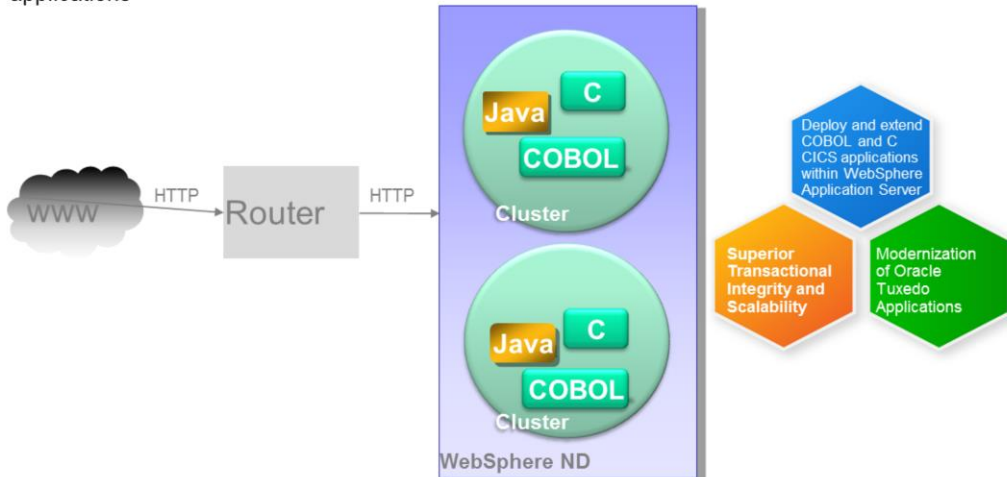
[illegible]

WWW

HTTP

Router

HTTP

C

Java

COBOL

Cluster

C

Java

COBOL

Cluster

WebSphere ND

Deploy and extend COBOL and C CICS applications within WebSphere Application Server

Superior Transactional Integrity and Scalability

Modernization of Oracle Tuxedo Applications